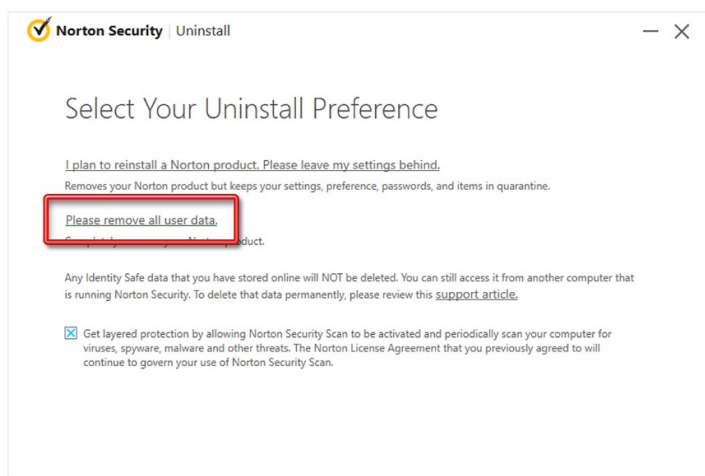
Norton Security | Uninstall

— ✕

Select Your Uninstall Preference

I plan to reinstall a Norton product. Please leave my settings behind.

Removes your Norton product but keeps your settings, preference, passwords, and items in quarantine.

Please remove all user data.

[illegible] product.

Any Identity Safe data that you have stored online will NOT be deleted. You can still access it from another computer that is running Norton Security. To delete that data permanently, please review this support article.

Get layered protection by allowing Norton Security Scan to be activated and periodically scan your computer for viruses, spyware, malware and other threats. The Norton License Agreement that you previously agreed to will continue to govern your use of Norton Security Scan.